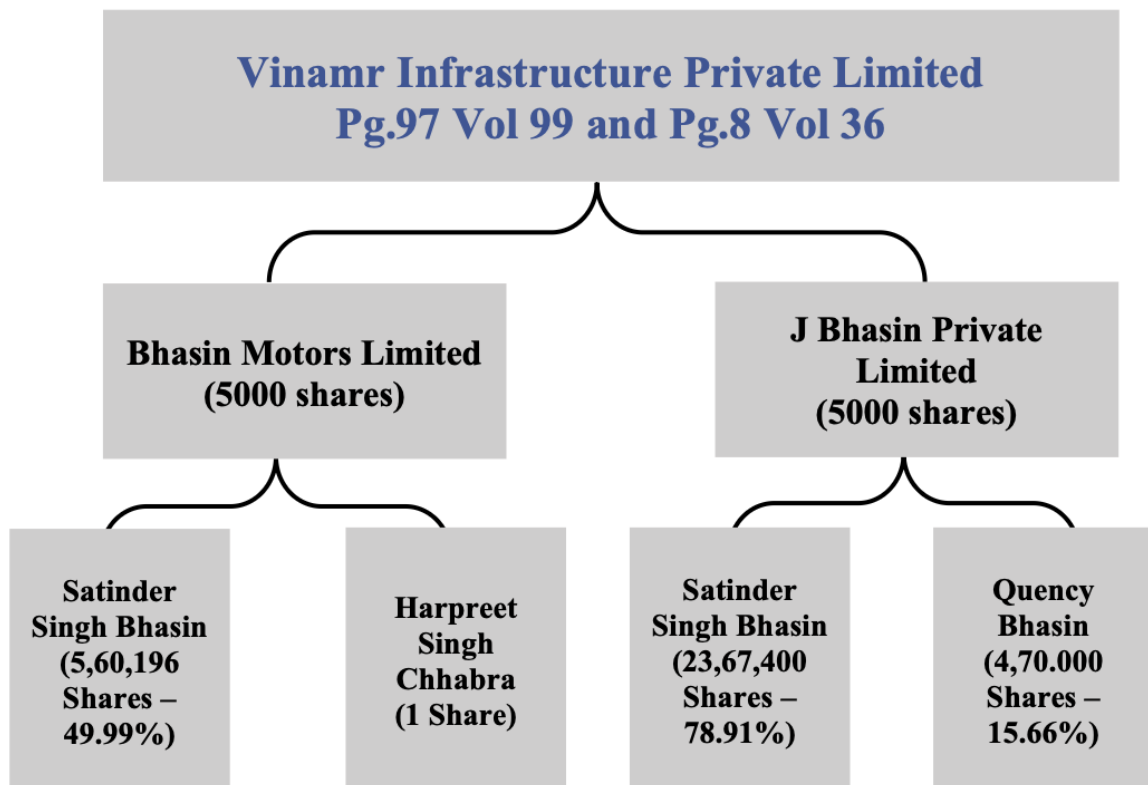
Vinamr Infrastructure Private Limited
Pg.97 Vol 99 and Pg.8 Vol 36

Bhasin Motors Limited
(5000 shares)

J Bhasin Private Limited
(5000 shares)

Satinder Singh Bhasin
(5,60,196 Shares – 49.99%)

Harpreet Singh Chhabra
(1 Share)

Satinder Singh Bhasin
(23,67,400 Shares – 78.91%)

Quency Bhasin
(4,70.000 Shares – 15.66%)